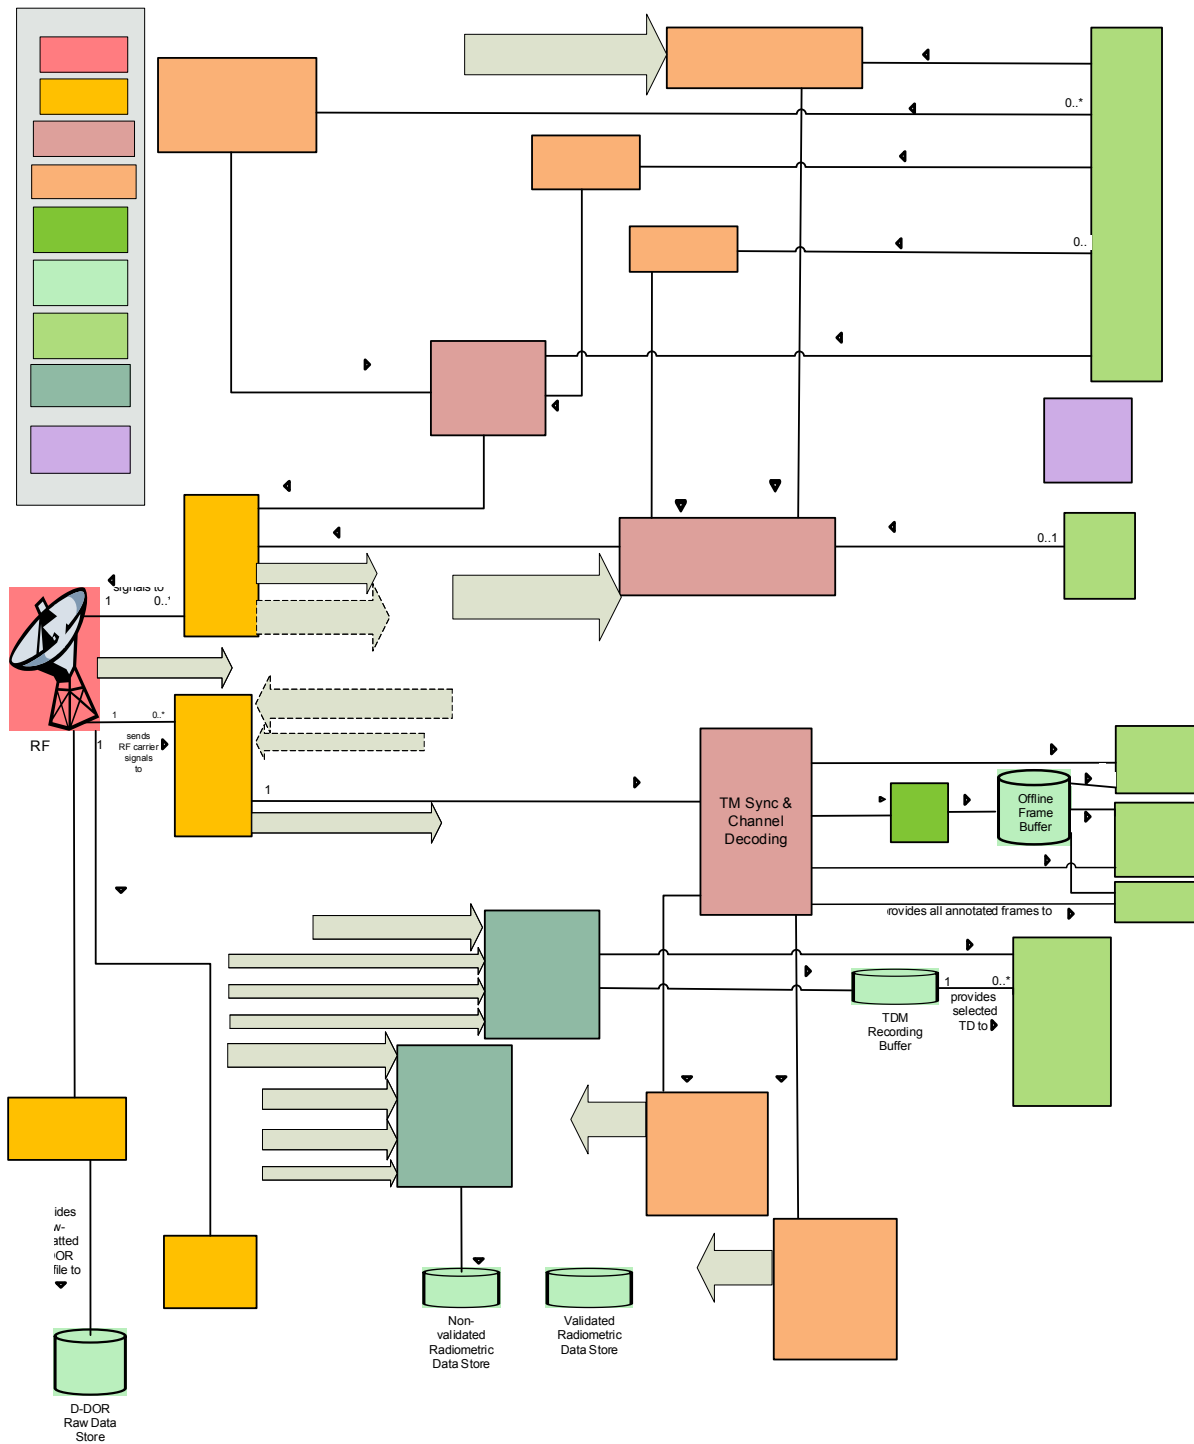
0..*

0..

0..1

signals to
1
0..*

RF

1
0..*
sends RF carrier signals to
1

1

TM Sync & Channel Decoding

Offline Frame Buffer

provides all annotated frames to

TDM Recording Buffer

1
0..*
provides selected TD to

ides
w-
atted
OR
file to

D-DOR Raw Data Store

Non-validated Radiometric Data Store

Validated Radiometric Data Store